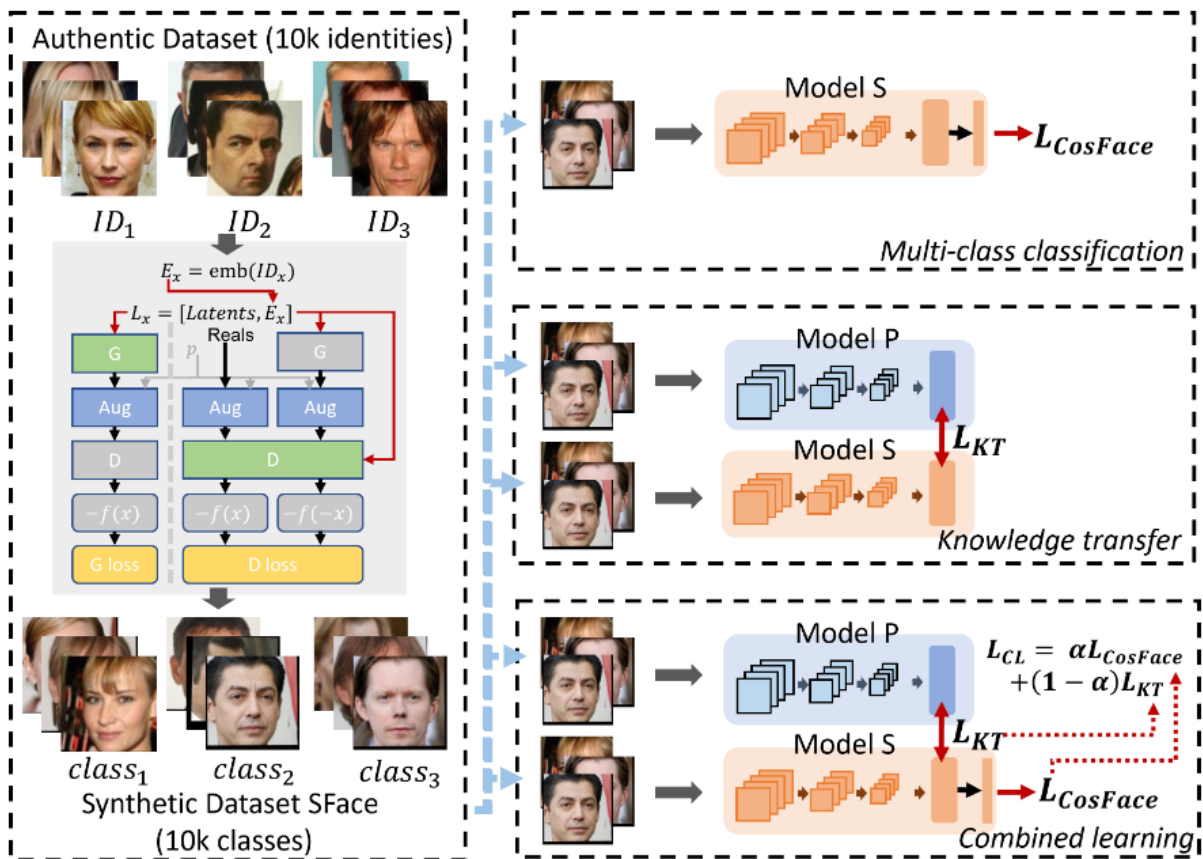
Authentic Dataset (10k identities)

$ID_1$ $ID_2$ $ID_3$

$E_x = \text{emb}(ID_x)$

$L_x = [Latents, E_x]$

Reals

$p$

G

G

Aug

Aug

Aug

D

D

$-f(x)$

$-f(x)$

$-f(-x)$

G loss

D loss

$class_1$ $class_2$ $class_3$

Synthetic Dataset SFace (10k classes)

Model S

$L_{CosFace}$

Multi-class classification

Model P

Model S

$L_{KT}$

Knowledge transfer

Model P

$L_{CL} = \alpha L_{CosFace} + (1-\alpha) L_{KT}$

Model S

$L_{KT}$

$L_{CosFace}$

Combined learning